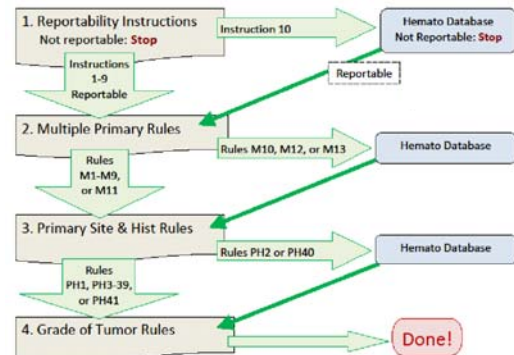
1. Reportability Instructions
Not reportable: Stop

Instruction 10

Hemato Database
Not Reportable: Stop

Instructions 1-9 Reportable

Reportable

2. Multiple Primary Rules

Rules M10, M12, or M13

Hemato Database

Rules M1-M9, or M11

3. Primary Site & Hist Rules

Rules PH2 or PH40

Hemato Database

Rules PH1, PH3-39, or PH41

4. Grade of Tumor Rules

Done!